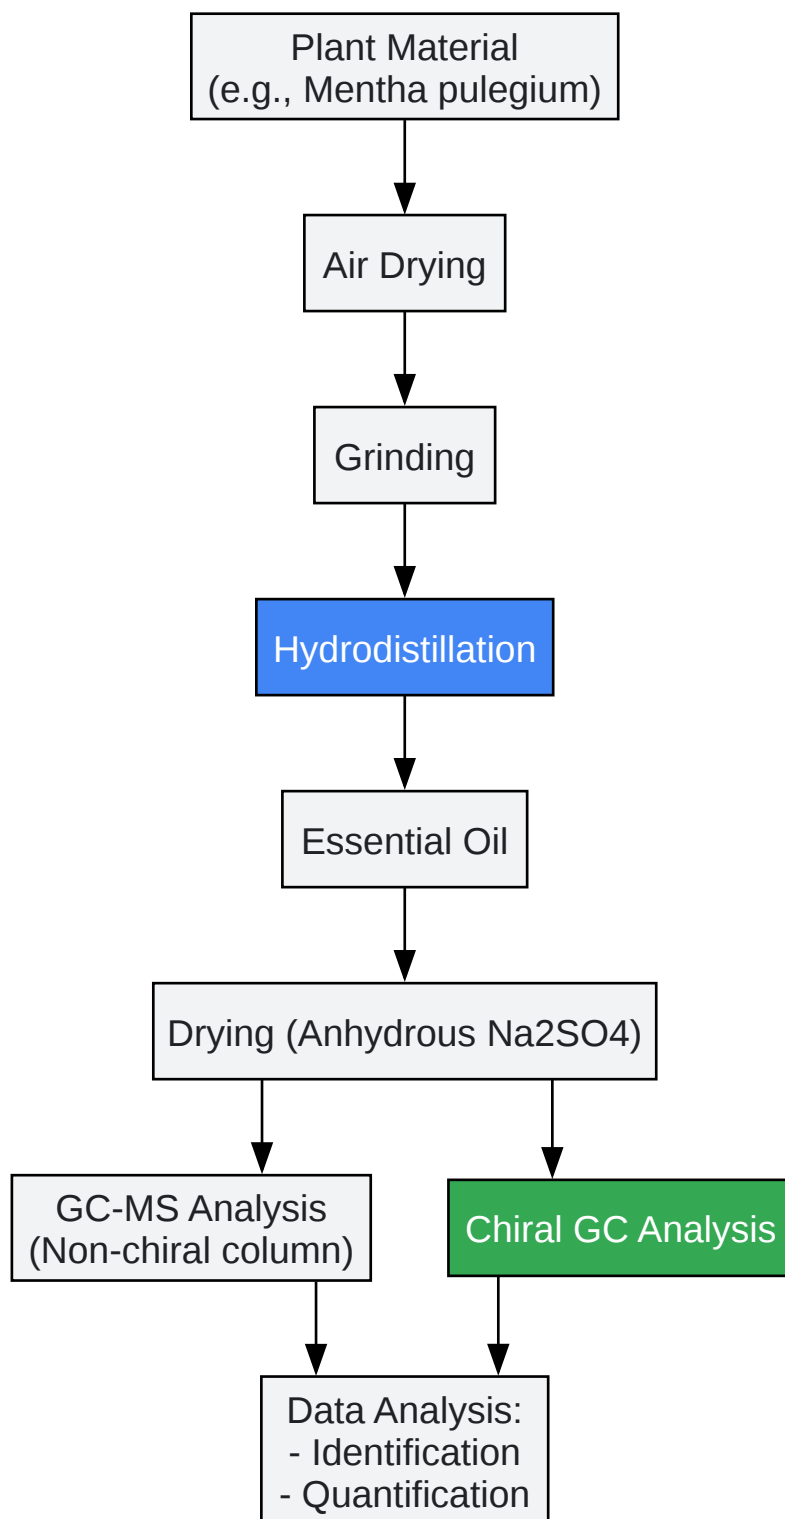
Plant Material
(e.g., Mentha pulegium)

Air Drying

Grinding

Hydrodistillation

Essential Oil

Drying (Anhydrous Na2SO4)

GC-MS Analysis
(Non-chiral column)

Chiral GC Analysis

Data Analysis:
- Identification
- Quantification